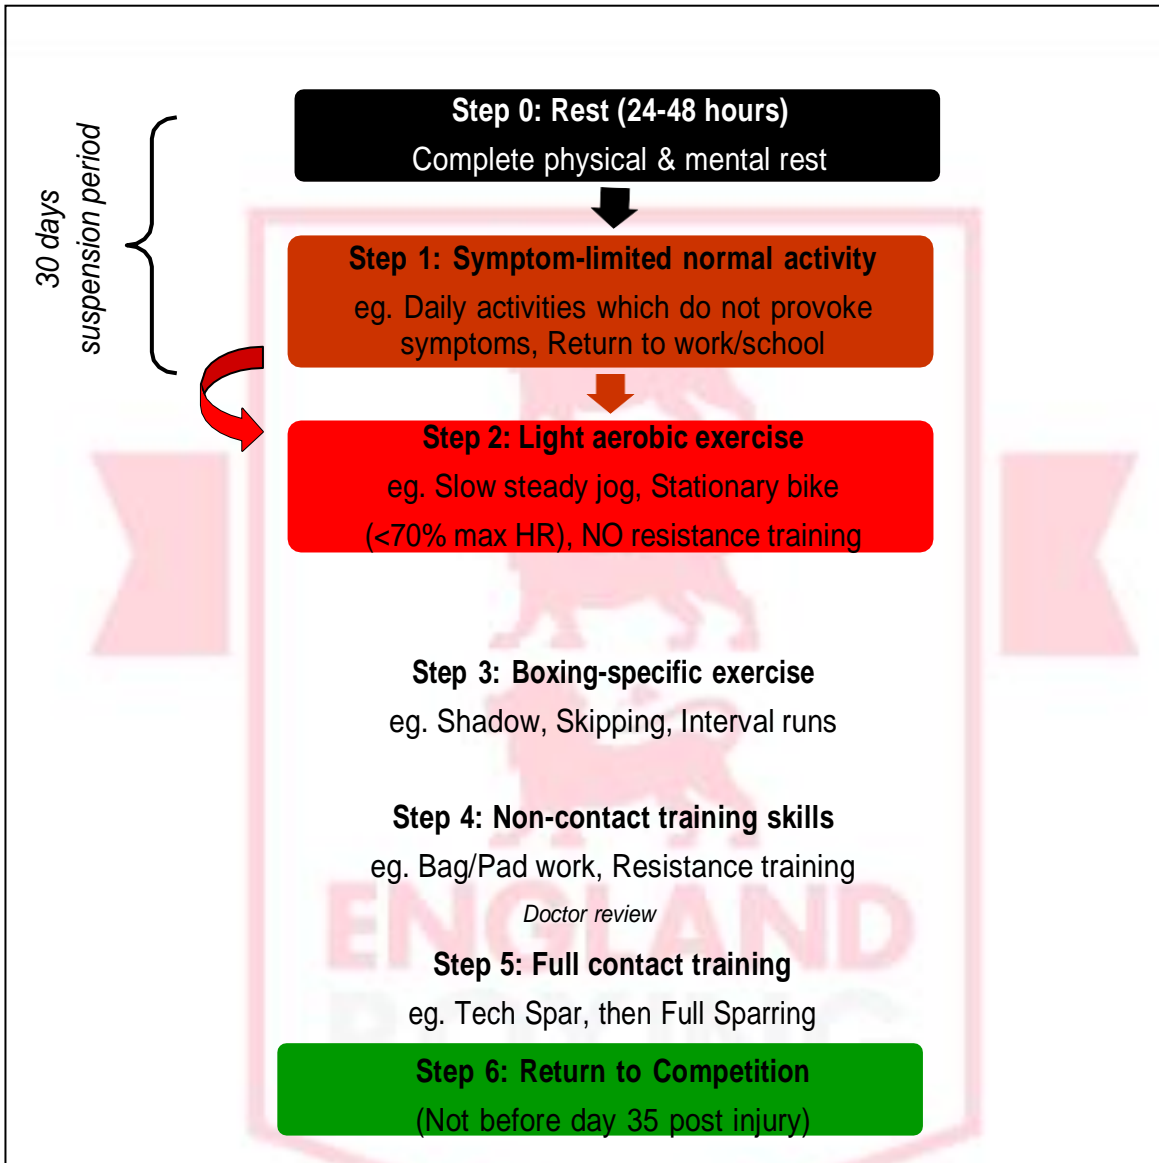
30 days suspension period

Step 0: Rest (24-48 hours)
Complete physical & mental rest

Step 1: Symptom-limited normal activity
eg. Daily activities which do not provoke symptoms, Return to work/school

Step 2: Light aerobic exercise
eg. Slow steady jog, Stationary bike
(<70% max HR), NO resistance training

Step 3: Boxing-specific exercise
eg. Shadow, Skipping, Interval runs

Step 4: Non-contact training skills
eg. Bag/Pad work, Resistance training

Doctor review

Step 5: Full contact training
eg. Tech Spar, then Full Sparring

Step 6: Return to Competition
(Not before day 35 post injury)